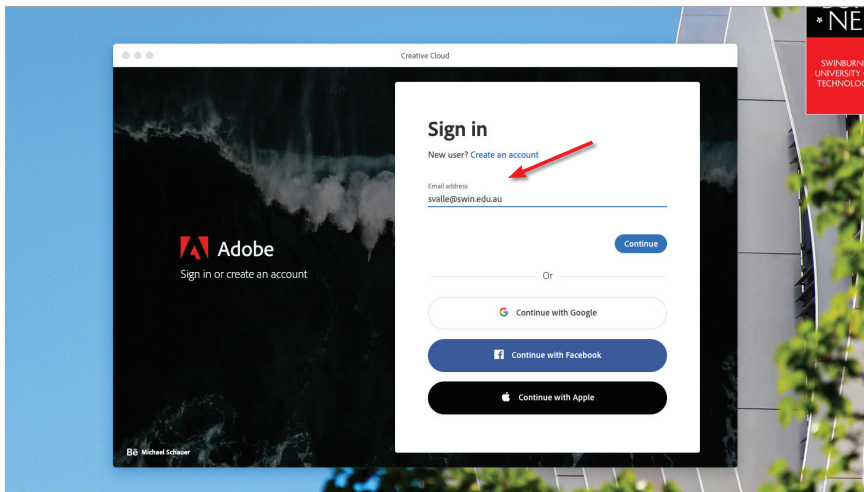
Creative Cloud

Adobe
Sign in or create an account

Bē Michael Schauer

Sign in
New user? Create an account

Email address
svalle@swin.edu.au

Continue

Or

Continue with Google

Continue with Facebook

Continue with Apple

* NE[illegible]

SWINBURN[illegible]
UNIVERSITY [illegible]
TECHNOLOG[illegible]